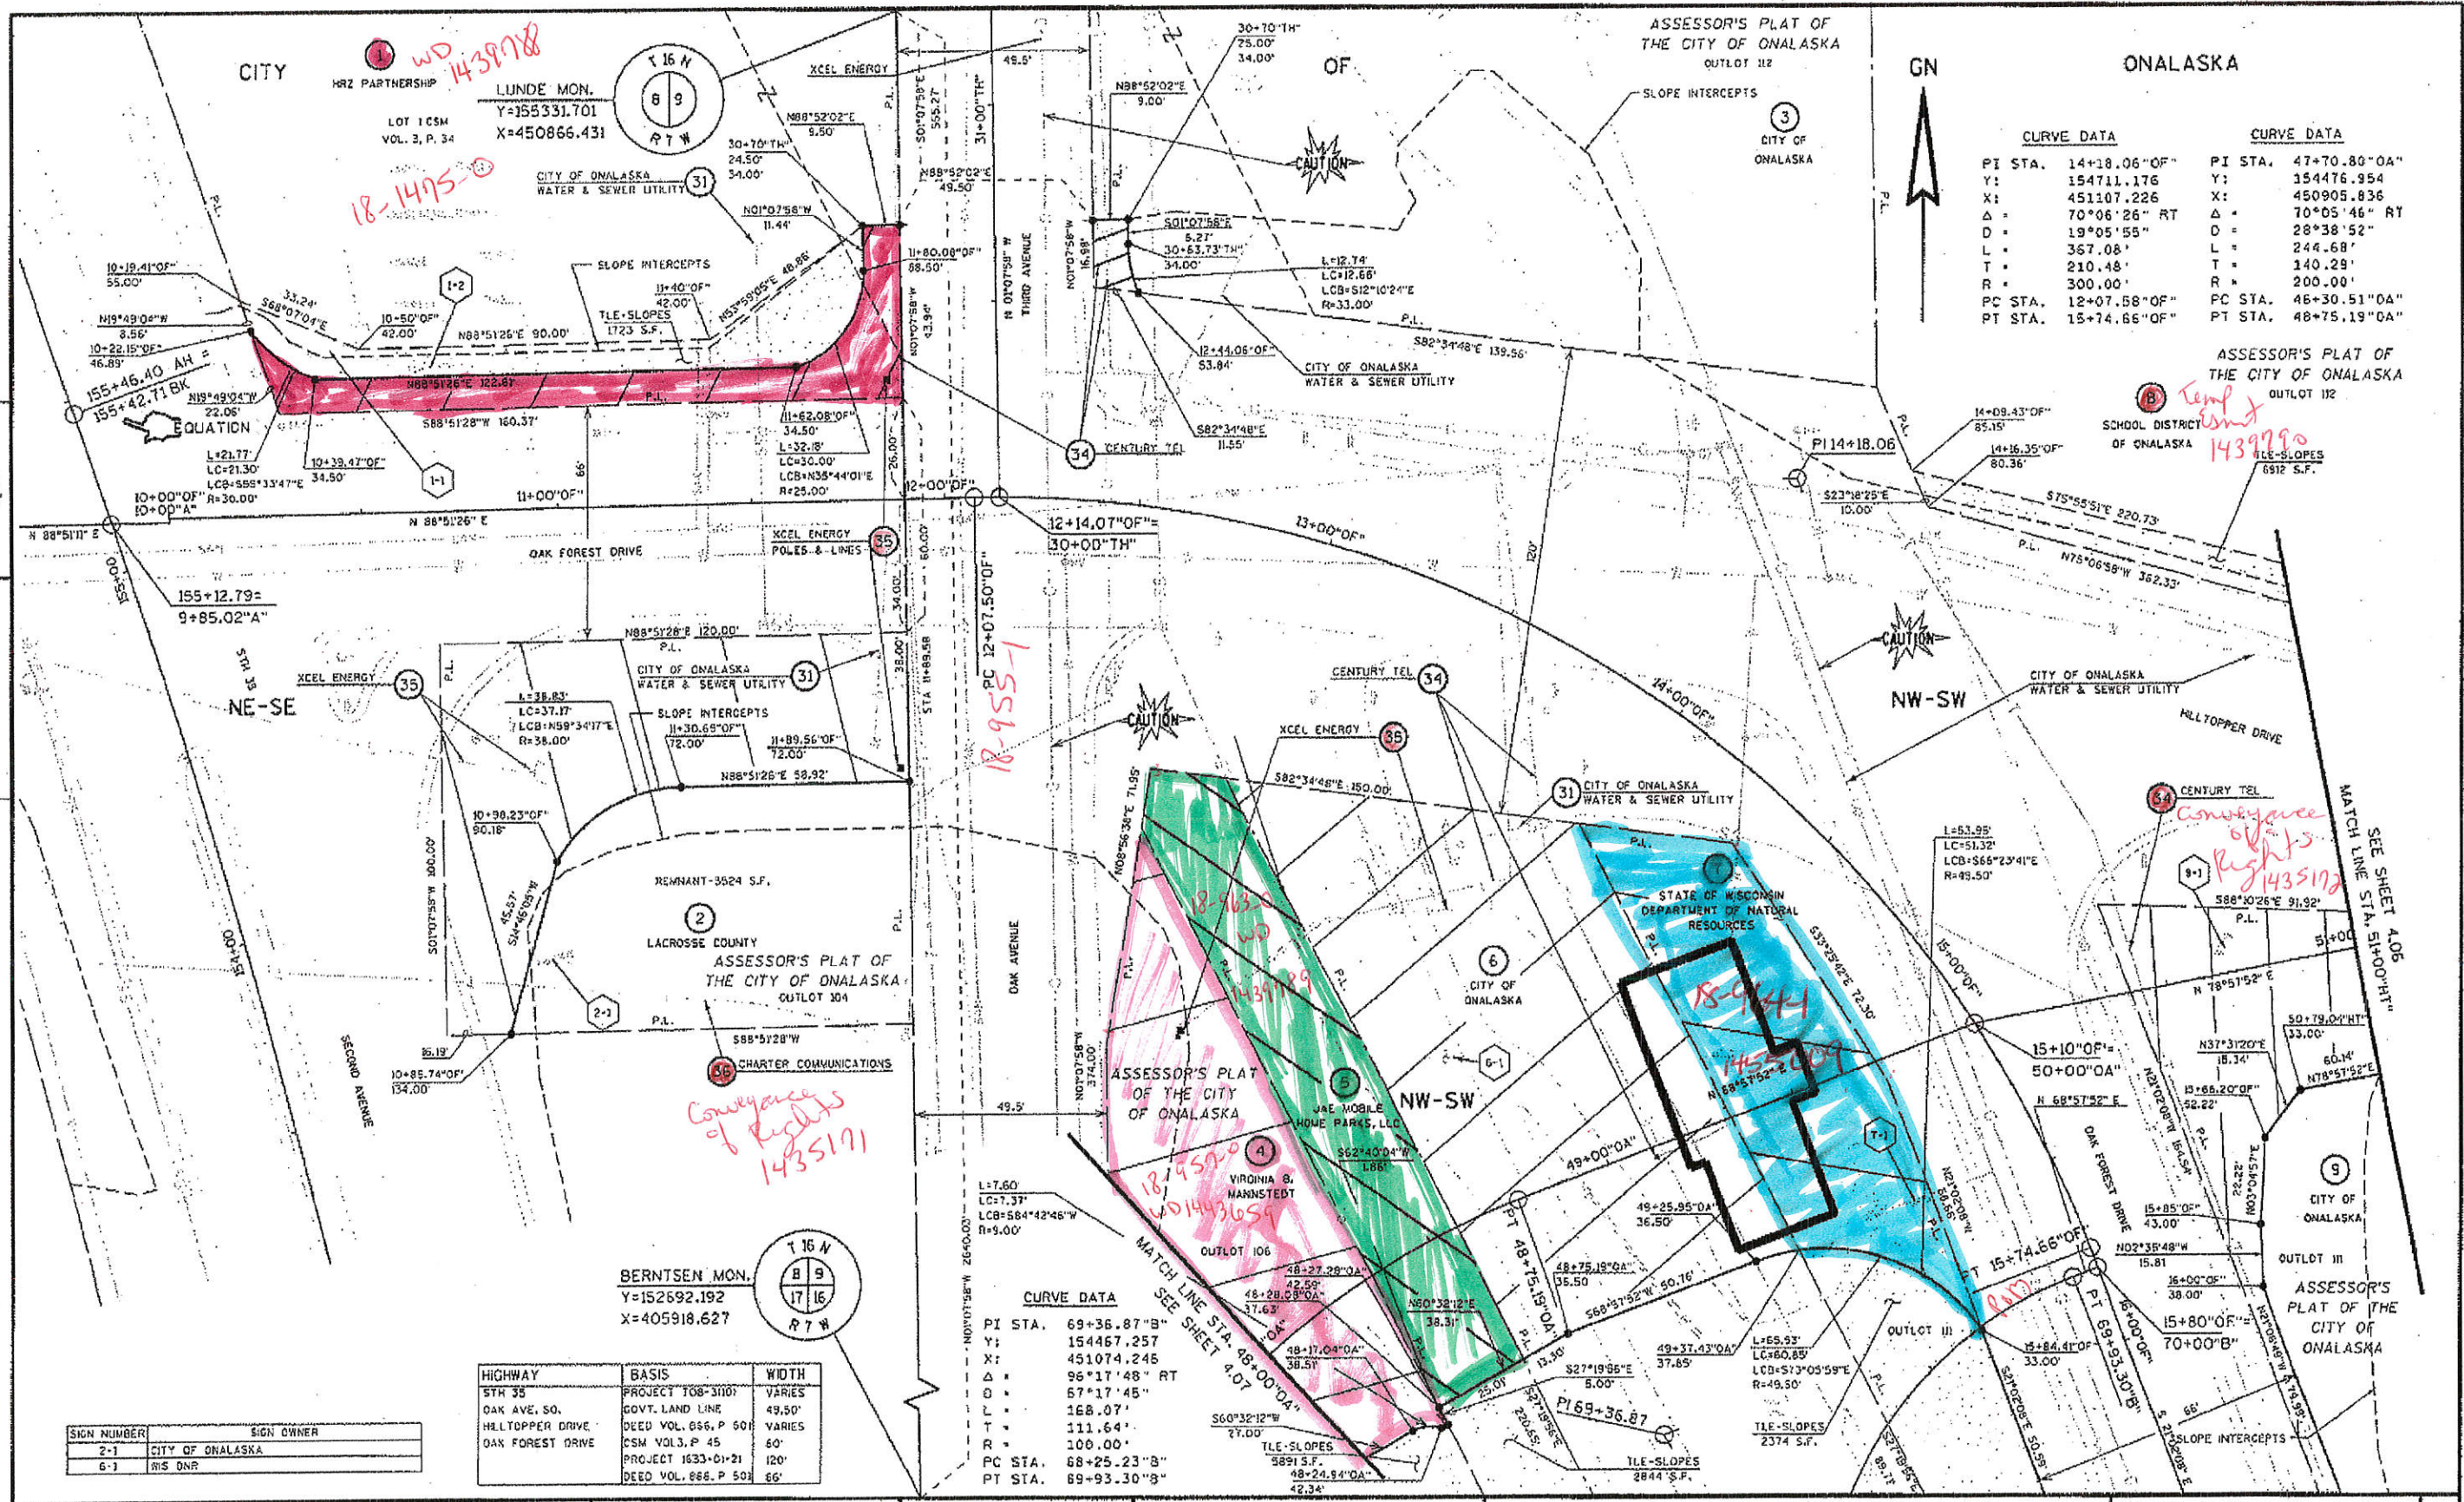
CITY
1
WD 1439788
HRZ PARTNERSHIP
LOT 1 CSM VOL. 3, P. 34
LUNDE MON.
Y=155331.701
X=450866.431
T 16 N
8 9
R 7 W
18-1495-0
XCEL ENERGY
CITY OF ONALASKA WATER & SEWER UTILITY
31
N88°52'02"E 9.50'
30+70"TH" 24.50' 34.00'
N01°07'58"W 11.44'
N88°52'02"E 49.50'
S01°07'58"E 555.27'
31+00"TH"
49.5'
OF
30+70"TH" 25.00' 34.00'
N88°52'02"E 9.00'
ASSESSOR'S PLAT OF THE CITY OF ONALASKA
OUTLOT 112
SLOPE INTERCEPTS
3
CITY OF ONALASKA
CAUTION
GN
ONALASKA

CURVE DATA
PI STA. 14+18.06"OF"
Y: 154711.176
X: 451107.226
$\Delta$ = 70°06'26" RT
D = 19°05'55"
L = 367.08'
T = 210.48'
R = 300.00'
PC STA. 12+07.58"OF"
PT STA. 15+74.66"OF"

CURVE DATA
PI STA. 47+70.80"OA"
Y: 154476.954
X: 450905.836
$\Delta$ = 70°05'46" RT
D = 28°38'52"
L = 244.68'
T = 140.29'
R = 200.00'
PC STA. 46+30.51"OA"
PT STA. 48+75.19"OA"

10+19.41"OF" 55.00'
SLOPE INTERCEPTS
1-2
33.24'
S68°07'04"E
10+50"OF" 42.00'
TLE-SLOPES 1723 S.F.
11+40"OF" 42.00'
N53°59'05"E 48.86'
11+80.08"OF" 88.50'
N01°07'58"W 43.94'
N01°07'58"W THIRD AVENUE
N01°07'58"W 16.98'
S01°07'58"E 5.27'
30+63.73"TH" 34.00'
L=12.74' LC=12.66' LCB=S12°10'24"E R=33.00'
N19°49'04"W 3.56'
10+22.15"OF" 46.89'
N88°51'26"E 90.00'
155+46.40 AH = 155+42.71BK
EQUATION
N19°49'04"W 22.06'
N88°51'26"E 122.81'
S88°51'28"W 160.37'
P.L.
11+62.08"OF" 34.50'
L=32.18' LC=30.00' LCB=N35°44'01"E R=25.00'
12+44.06"OF" 53.84'
CITY OF ONALASKA WATER & SEWER UTILITY
S82°34'48"E 139.56'
P.L.
L=21.77' LC=21.30' LCB=S55°33'47"E R=30.00'
10+39.47"OF" 34.50'
1-1
26.00'
34
CENTURY TEL
S82°34'48"E 11.55'
PI 14+18.06
14+09.43"OF" 85.15'
14+16.35"OF" 80.36'
8
Temp Esmt 1439790
SCHOOL DISTRICT OF ONALASKA
TLE-SLOPES 6912 S.F.
ASSESSOR'S PLAT OF THE CITY OF ONALASKA
OUTLOT 112
10+00"OF" 10+00"A"
11+00"OF"
66'
12+00"OF"
12+14.07"OF"= 30+00"TH"
13+00"OF"
S23°18'25"E 10.00'
S75°55'51"E 220.73'
N75°06'58"W 362.33'
N 88°51'11" E
N 88°51'26" E
OAK FOREST DRIVE
XCEL ENERGY POLES & LINES
35
155+00
155+12.79= 9+85.02"A"
STH 35
60.00'
34.00'
38.00'
STA 11+89.58
PC 12+07.50"OF"
18-955-1
120'
N88°51'28"E 120.00'
CITY OF ONALASKA WATER & SEWER UTILITY
31
XCEL ENERGY
35
NE-SE
L=38.83' LC=37.17' LCB=N59°34'17"E R=38.00'
SLOPE INTERCEPTS
11+30.65"OF" 72.00'
11+89.56"OF" 72.00'
N88°51'26"E 58.92'
CAUTION
CENTURY TEL
34
14+00"OF"
CAUTION
NW-SW
CITY OF ONALASKA WATER & SEWER UTILITY
HILLTOPPER DRIVE
XCEL ENERGY
35
S82°34'48"E 150.00'
N08°56'36"E 71.95'
31
CITY OF ONALASKA WATER & SEWER UTILITY
10+98.23"OF" 90.18'
S01°07'58"W 100.00'
45.57'
REMNANT-3524 S.F.
2
LACROSSE COUNTY
ASSESSOR'S PLAT OF THE CITY OF ONALASKA
OUTLOT 104
2-1
P.L.
S88°51'28"W
36
CHARTER COMMUNICATIONS
Conveyance of Rights 1435171
10+85.74"OF" 134.00'
36.19'
SECOND AVENUE
154+00
OAK AVENUE
18-963-0 WD 1439789
6
CITY OF ONALASKA
7
STATE OF WISCONSIN DEPARTMENT OF NATURAL RESOURCES
S33°35'42"E 72.30'
18-961-1 1455009
N68°57'52"E
34
CENTURY TEL
Conveyance of Rights 1435172
L=53.95' LC=51.32' LCB=S65°23'41"E R=49.50'
9-1
S88°10'26"E 91.92'
MATCH LINE STA. 51+00"HT"
SEE SHEET 4.06
15+00"OF"
N 78°57'52" E
15+10"OF"= 50+00"OA"
N 68°57'52" E
N37°31'20"E 15.34'
15+66.20"OF" 52.22'
50+79.04"HT" 33.00'
60.14'
N78°57'52"E
6-1
NW-SW
N01°07'58"W 374.00'
ASSESSOR'S PLAT OF THE CITY OF ONALASKA
5
J&E MOBILE HOME PARKS, LLC
S62°40'04"W 1.86'
4
VIRGINIA B. MANNSTEDT
18-952-0 WD 1443659
49.5'
49+00"OA"
T-1
N21°02'08"W 86.56'
OAK FOREST DRIVE
N21°02'08"W 64.54'
22.22'
N03°04'57"E
9
CITY OF ONALASKA
15+85"OF" 43.00'
N02°35'48"W 15.81
OUTLOT 111
16+00"OF" 38.00'
ASSESSOR'S PLAT OF THE CITY OF ONALASKA
L=7.60' LC=7.37' LCB=S84°42'46"W R=9.00'
OUTLOT 106
48+27.28"OA" 42.59'
48+28.08"OA" 37.63'
48+17.04"OA" 38.51'
N60°32'12"E 38.31'
PT 48+75.19"OA"
49+25.95"OA" 36.50'
48+75.19"OA" 35.50
S68°57'52"W 50.76'
15+74.66"OF"
ROW
OUTLOT 111
15+84.41"OF" 33.00'
PT 69+93.30"B"
16+00"OF"
15+80"OF"= 70+00"B"
MATCH LINE STA. 48+00"OA" SEE SHEET 4.07
BERNTSEN MON.
Y=152692.192
X=405918.627
T 16 N
8 9
17 16
R 7 W
N01°07'58"W 2640.03'

CURVE DATA
PI STA. 69+36.87"B"
Y: 154467.257
X: 451074.245
$\Delta$ = 96°17'48" RT
D = 57°17'45"
L = 168.07'
T = 111.64'
R = 100.00'
PC STA. 68+25.23"B"
PT STA. 69+93.30"B"

S60°32'12"W 27.00'
TLE-SLOPES 5891 S.F.
48+24.94"OA" 42.34'
25.01
13.30'
S27°19'56"E 5.00'
PI 69+36.87
TLE-SLOPES 2844 S.F.
49+37.43"OA" 37.85'
L=65.93' LC=60.85' LCB=S73°05'59"E R=49.50'
TLE-SLOPES 2374 S.F.
S21°02'08"E 50.59'
66'
SLOPE INTERCEPTS
N21°02'08"W 74.98'

| HIGHWAY | BASIS | WIDTH |
|---|---|---|
| STH 35 | PROJECT 108-3(10) | VARIES |
| OAK AVE. SO. | GOVT. LAND LINE | 49.50' |
| HILLTOPPER DRIVE | DEED VOL. 866, P 501 | VARIES |
| OAK FOREST DRIVE | CSM VOL.3, P 45 | 60' |
| | PROJECT 1633-01-21 | 120' |
| | DEED VOL. 866, P 501 | 66' |

| SIGN NUMBER | SIGN OWNER |
|---|---|
| 2-1 | CITY OF ONALASKA |
| 6-1 | WIS DNR |